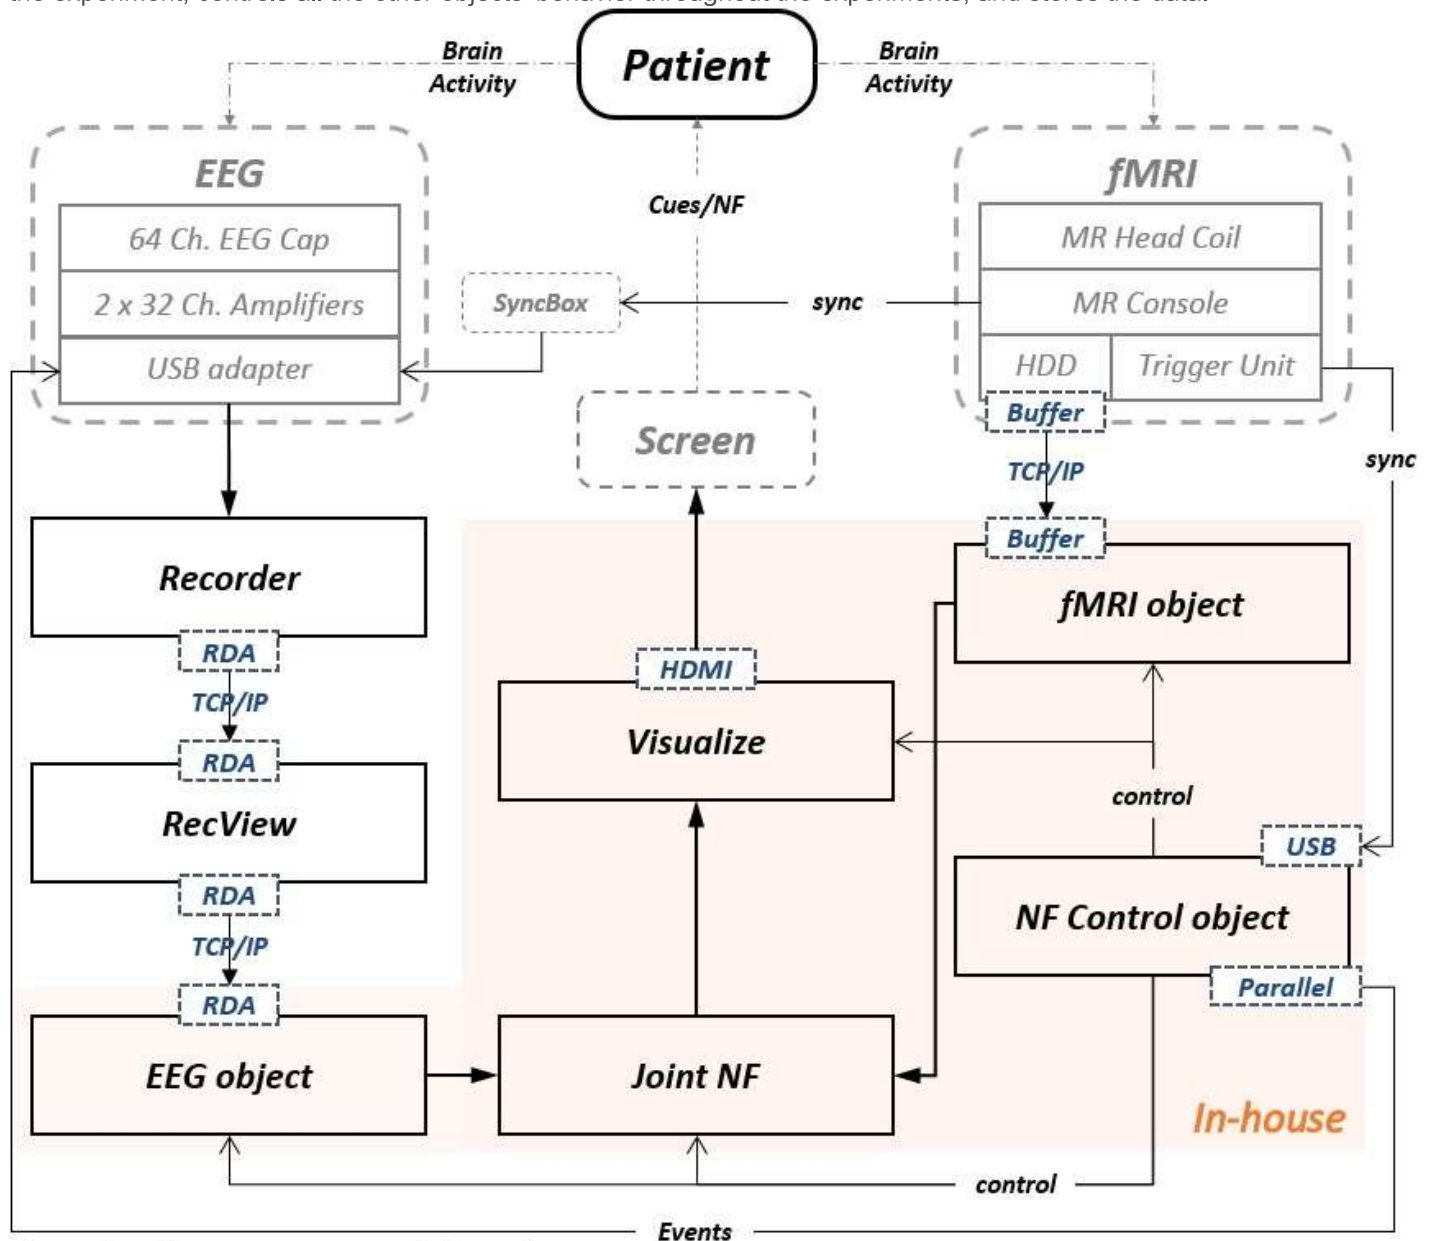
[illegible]

Brain Activity

Patient

Brain Activity

EEG

64 Ch. EEG Cap

2 x 32 Ch. Amplifiers

USB adapter

Cues/NF

SyncBox

sync

fMRI

MR Head Coil

MR Console

HDD

Trigger Unit

Buffer

Screen

TCP/IP

sync

Recorder

Buffer

fMRI object

RDA

TCP/IP

HDMI

RDA

Visualize

RecView

control

USB

RDA

NF Control object

TCP/IP

RDA

Parallel

EEG object

Joint NF

In-house

control

Events